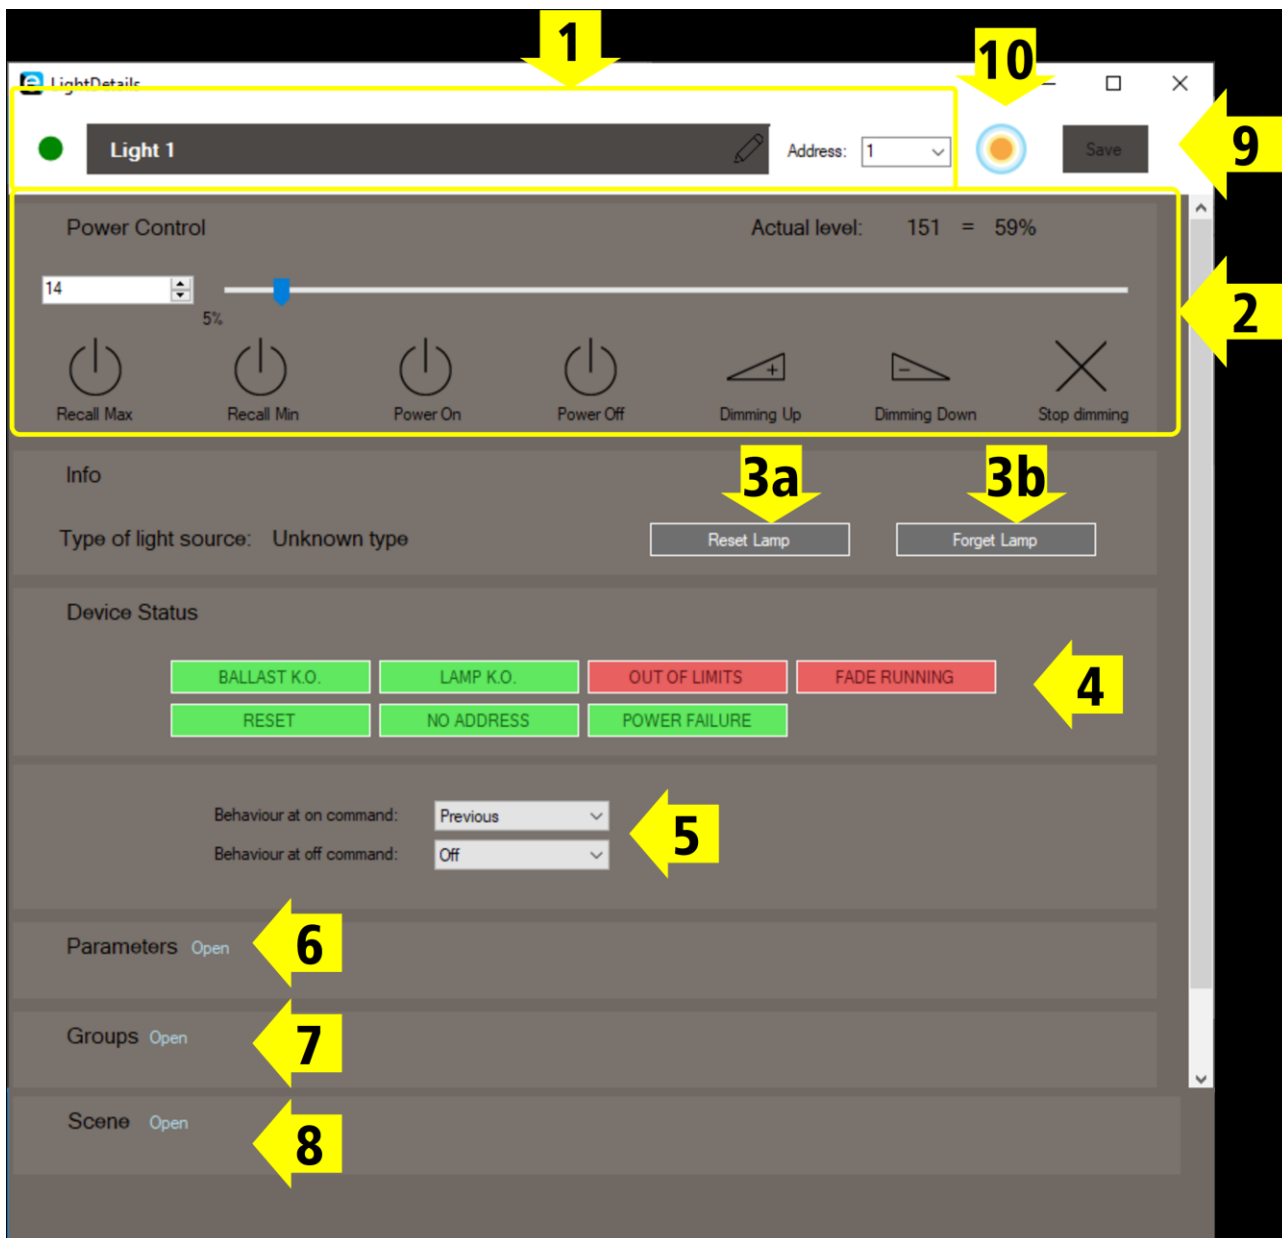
1

LightDetails

10

Light 1

Address: 1

Save

9

Power Control

Actual level: 151 = 59%

14

5%

2

Recall Max

Recall Min

Power On

Power Off

Dimming Up

Dimming Down

Stop dimming

Info

3a

3b

Type of light source: Unknown type

Reset Lamp

Forget Lamp

Device Status

| BALLAST K.O. | LAMP K.O. | OUT OF LIMITS | FADE RUNNING |
|---|---|---|---|
| RESET | NO ADDRESS | POWER FAILURE | |

4

Behaviour at on command: Previous

Behaviour at off command: Off

5

Parameters Open

6

Groups Open

7

Scene Open

8